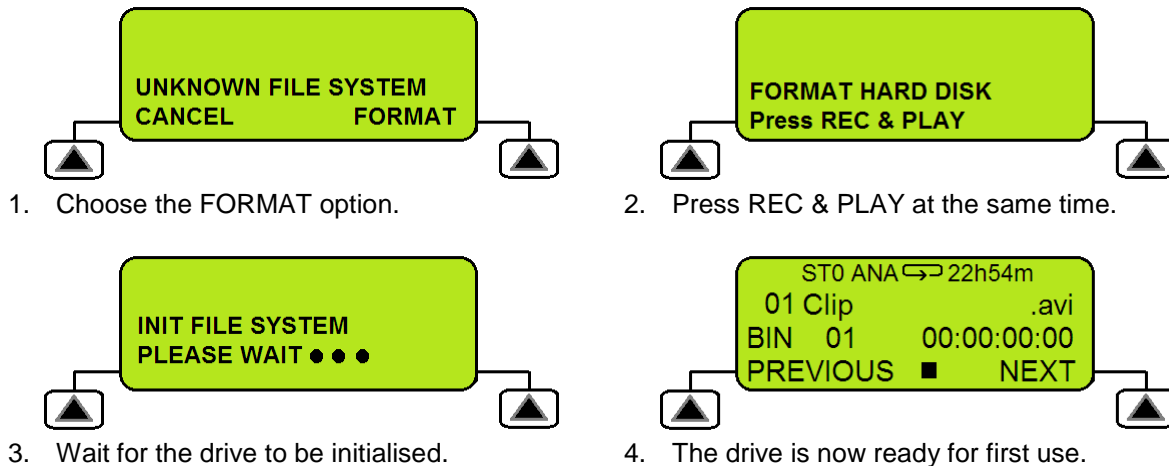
UNKNOWN FILE SYSTEM
CANCEL FORMAT

1. Choose the FORMAT option.

FORMAT HARD DISK
Press REC & PLAY

2. Press REC & PLAY at the same time.

INIT FILE SYSTEM
PLEASE WAIT ● ● ●

3. Wait for the drive to be initialised.

ST0 ANA 22h54m
01 Clip .avi
BIN 01 00:00:00:00
PREVIOUS ■ NEXT

4. The drive is now ready for first use.